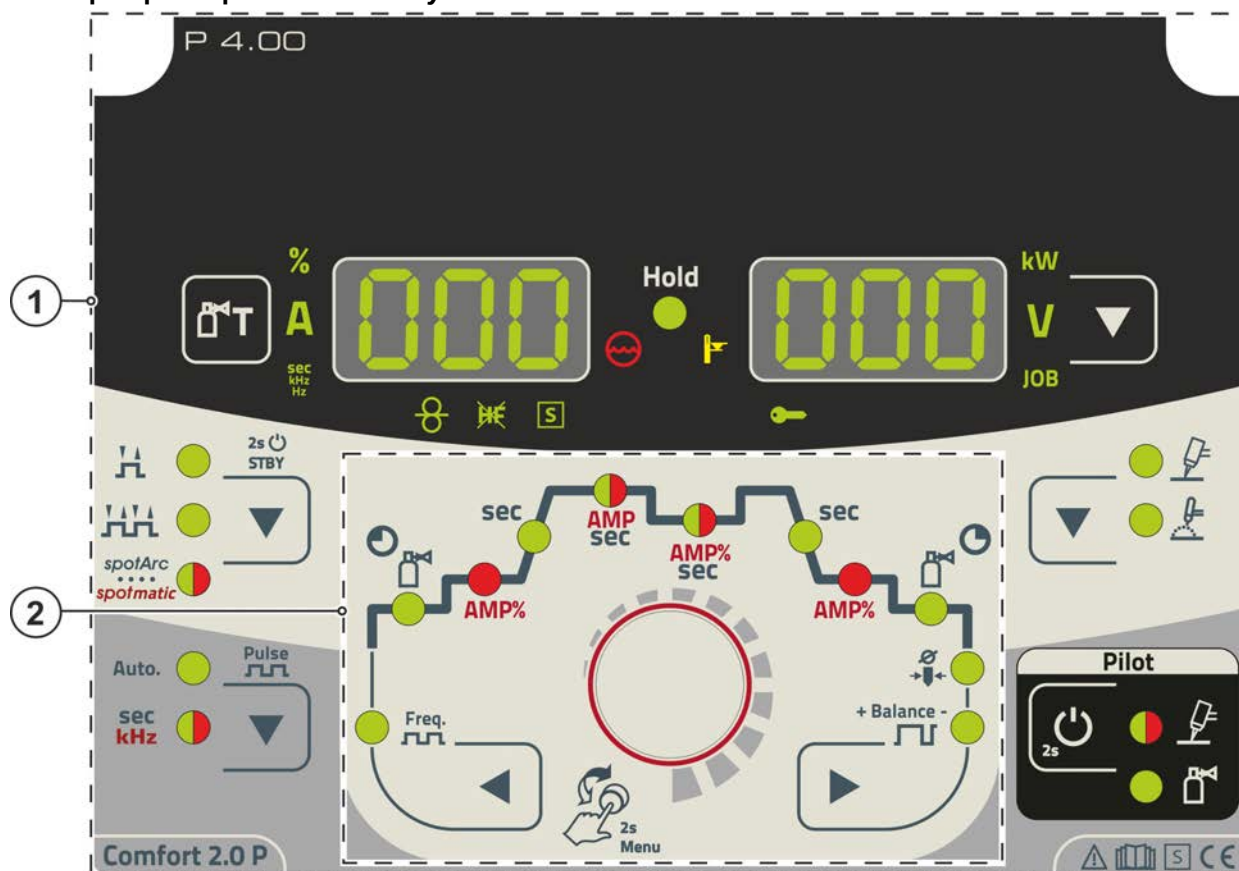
P 4.00

1

%
A
sec
kHz
Hz

000

Hold

000

kW
V
JOB

S

2s
STBY

spotArc
• • • •
spotmatic

sec

AMP
sec

AMP%
sec

sec

AMP%

AMP%

2

Auto.

sec
kHz

Pulse

Freq.

+ Balance -

2s
Menu

Pilot

2s

Comfort 2.0 P

S CE